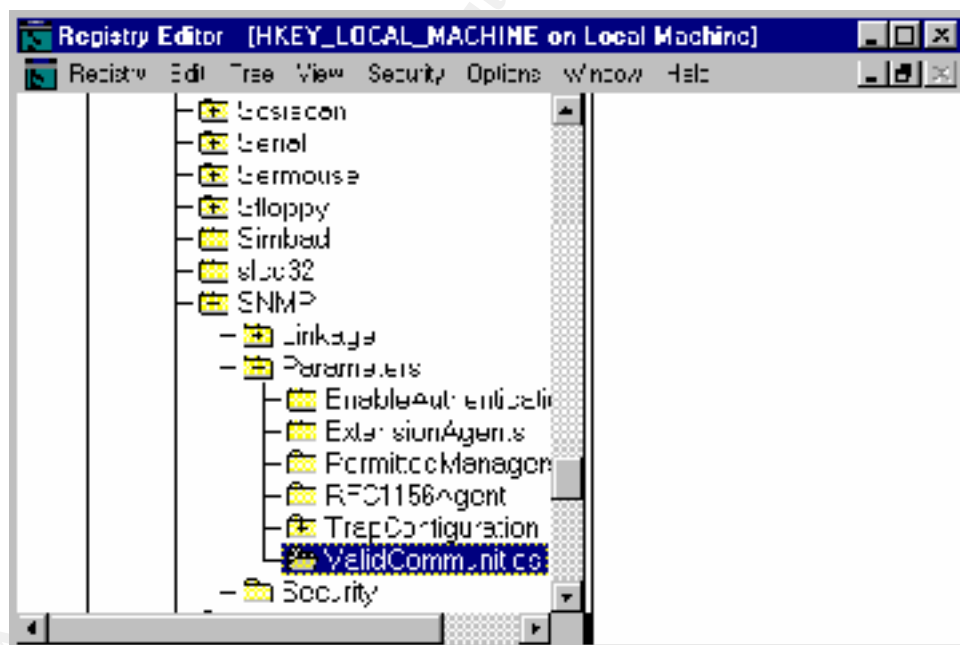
Registry Editor [HKEY_LOCAL_MACHINE on Local Machine]

Registry Edit Tree View Security Options Window Help

Sbsiscon
Serial
Sermouse
Sfloppy
Simbad
slbc32
SNMP
Linkage
Parameters
EnableAuthenticatio
ExtensionAgents
PermittedManagers
RFC1156Agent
TrapConfiguration
ValidCommunities
Security